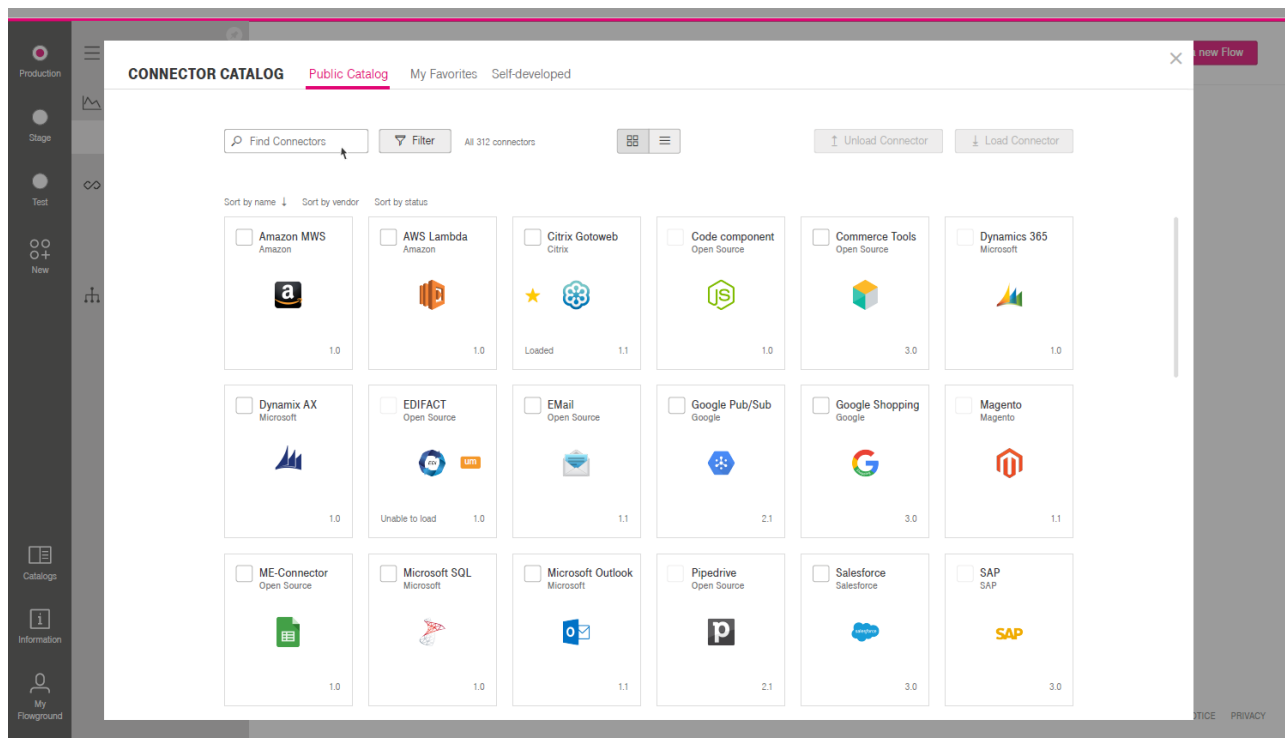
Production

Stage

Test

New

Catalogs

Information

My Flowground

new Flow

CONNECTOR CATALOG Public Catalog My Favorites Self-developed

Find Connectors

Filter

All 312 connectors

Unload Connector

Load Connector

Sort by name ↓ Sort by vendor Sort by status

| Amazon MWS<br>Amazon<br>1.0 | AWS Lambda<br>Amazon<br>1.0 | Citrix Gotoweb<br>Citrix<br>Loaded 1.1 | Code component<br>Open Source<br>1.0 | Commerce Tools<br>Open Source<br>3.0 | Dynamics 365<br>Microsoft<br>1.0 |
|---|---|---|---|---|---|
| Dynamix AX<br>Microsoft<br>1.0 | EDIFACT<br>Open Source<br>um<br>Unable to load 1.0 | EMail<br>Open Source<br>1.1 | Google Pub/Sub<br>Google<br>2.1 | Google Shopping<br>Google<br>3.0 | Magento<br>Magento<br>1.1 |
| ME-Connector<br>Open Source<br>1.0 | Microsoft SQL<br>Microsoft<br>1.0 | Microsoft Outlook<br>Microsoft<br>1.1 | Pipedrive<br>Open Source<br>2.1 | Salesforce<br>Salesforce<br>3.0 | SAP<br>SAP<br>SAP<br>3.0 |

OTICE PRIVACY